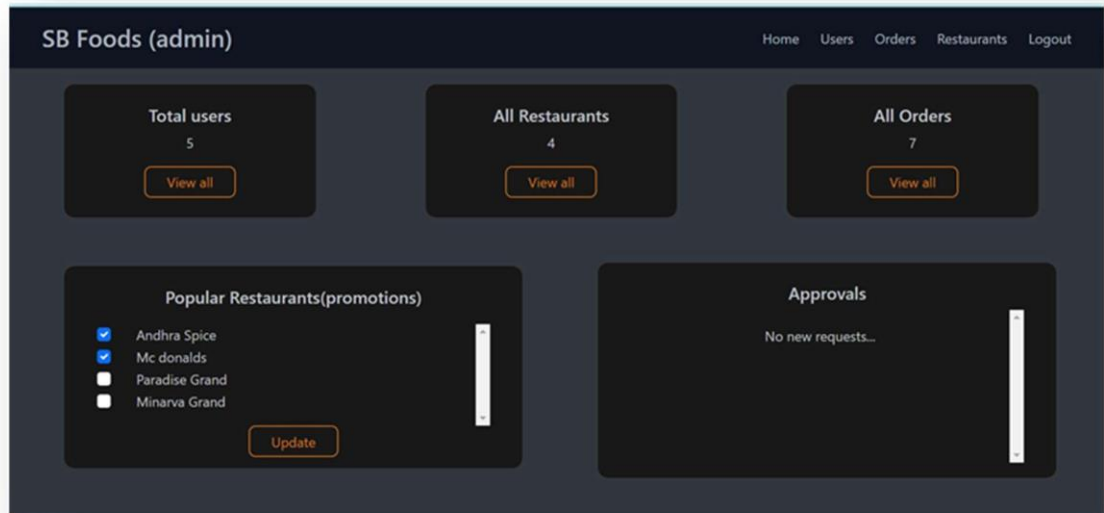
SB Foods (admin)

Home Users Orders Restaurants Logout

Total users
5
View all

All Restaurants
4
View all

All Orders
7
View all

Popular Restaurants(promotions)

Andhra Spice
Mc donalds
Paradise Grand
Minarva Grand

Update

Approvals

No new requests...